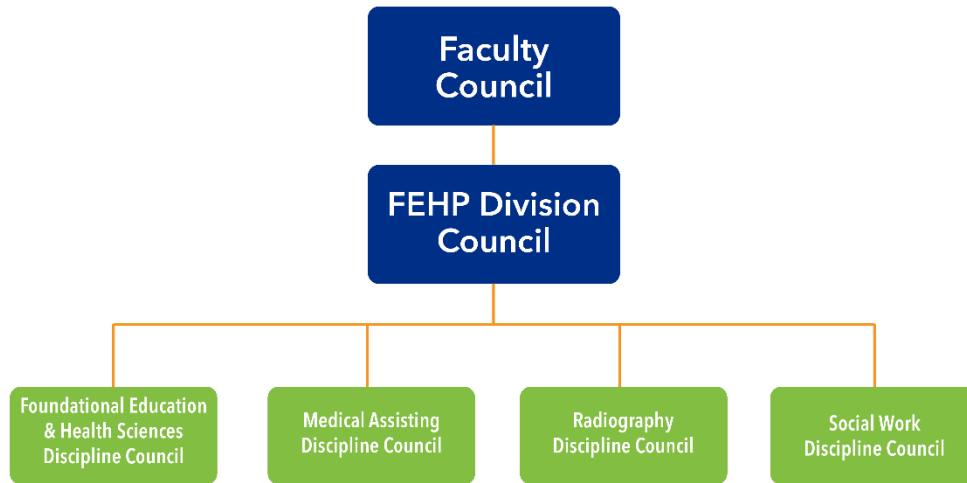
Faculty Council

FEHP Division Council

Foundational Education & Health Sciences Discipline Council

Medical Assisting Discipline Council

Radiography Discipline Council

Social Work Discipline Council